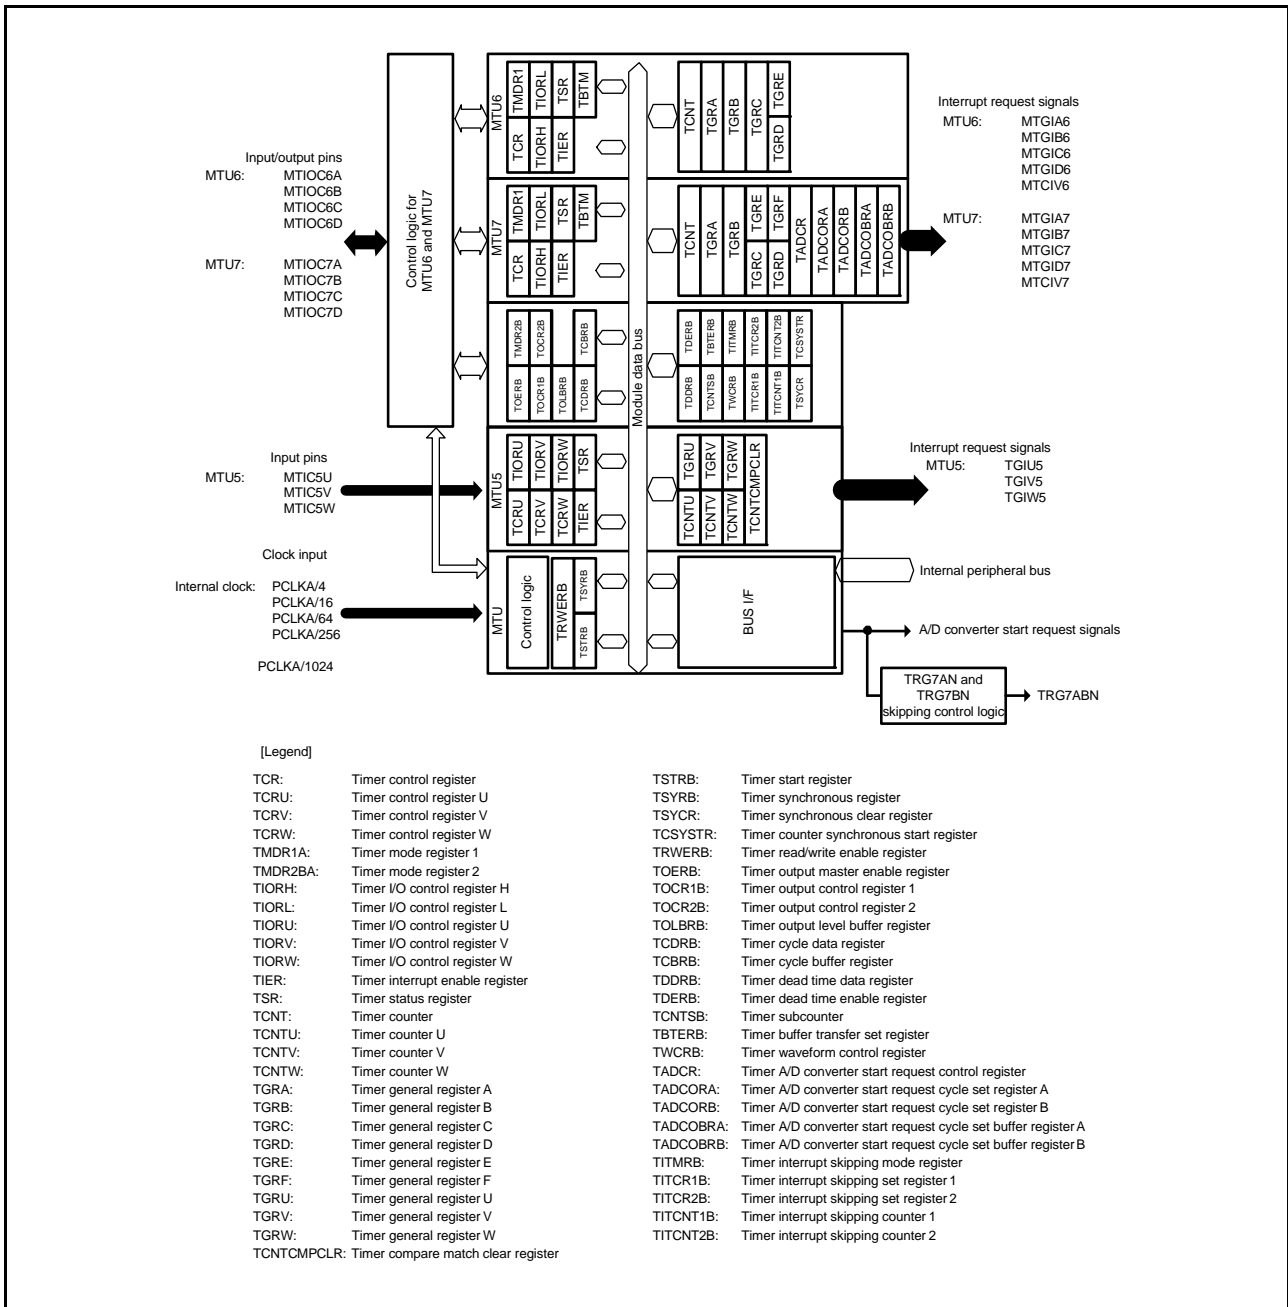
Input/output pins
MTU6: MTIOC6A
MTIOC6B
MTIOC6C
MTIOC6D

MTU7: MTIOC7A
MTIOC7B
MTIOC7C
MTIOC7D

Control logic for MTU6 and MTU7

MTU6
TMDR1 TIORL TSR TBTM
TCR TIORH TIER
TCNT TGRA TGRB TGRC TGRE TGRD

MTU7
TMDR1 TIORL TSR TBTM
TCR TIORH TIER
TCNT TGRA TGRB TGRE TGRF TADCR TADCORA TADCORB TADCOBRA TADCOBRB TGRC TGRD

TMDR2B TOCR2B TCBRB
TOERB TOCR1B TOLBRB TCDRB
TDERB TBTERB TITMRB TITCR2B TITCNT2B TCSYSTR
TDDRB TCNTSB TWCRB TITCR1B TITCNT1B TSYCR

Module data bus

Interrupt request signals
MTU6: MTGIA6
MTGIB6
MTGIC6
MTGID6
MTCIV6

MTU7: MTGIA7
MTGIB7
MTGIC7
MTGID7
MTCIV7

Input pins
MTU5: MTIC5U
MTIC5V
MTIC5W

MTU5
TIORU TIORV TIORW TSR
TCRU TCRV TCRW TIER
TGRU TGRV TGRW
TCNTU TCNTV TCNTW TCNTCMPCLR

Interrupt request signals
MTU5: TGIU5
TGIV5
TGIW5

Clock input
Internal clock: PCLKA/4
PCLKA/16
PCLKA/64
PCLKA/256

PCLKA/1024

MTU
Control logic
TRWERB
TSYRB
TSTRB
BUS I/F

Internal peripheral bus
A/D converter start request signals
TRG7AN and TRG7BN skipping control logic
TRG7ABN

[Legend]

TCR: Timer control register
TCRU: Timer control register U
TCRV: Timer control register V
TCRW: Timer control register W
TMDR1A: Timer mode register 1
TMDR2BA: Timer mode register 2
TIORH: Timer I/O control register H
TIORL: Timer I/O control register L
TIORU: Timer I/O control register U
TIORV: Timer I/O control register V
TIORW: Timer I/O control register W
TIER: Timer interrupt enable register
TSR: Timer status register
TCNT: Timer counter
TCNTU: Timer counter U
TCNTV: Timer counter V
TCNTW: Timer counter W
TGRA: Timer general register A
TGRB: Timer general register B
TGRC: Timer general register C
TGRD: Timer general register D
TGRE: Timer general register E
TGRF: Timer general register F
TGRU: Timer general register U
TGRV: Timer general register V
TGRW: Timer general register W
TCNTCMPCLR: Timer compare match clear register

TSTRB: Timer start register
TSYRB: Timer synchronous register
TSYCR: Timer synchronous clear register
TCSYSTR: Timer counter synchronous start register
TRWERB: Timer read/write enable register
TOERB: Timer output master enable register
TOCR1B: Timer output control register 1
TOCR2B: Timer output control register 2
TOLBRB: Timer output level buffer register
TCDRB: Timer cycle data register
TCBRB: Timer cycle buffer register
TDDRB: Timer dead time data register
TDERB: Timer dead time enable register
TCNTSB: Timer subcounter
TBTERB: Timer buffer transfer set register
TWCRB: Timer waveform control register
TADCR: Timer A/D converter start request control register
TADCORA: Timer A/D converter start request cycle set register A
TADCORB: Timer A/D converter start request cycle set register B
TADCOBRA: Timer A/D converter start request cycle set buffer register A
TADCOBRB: Timer A/D converter start request cycle set buffer register B
TITMRB: Timer interrupt skipping mode register
TITCR1B: Timer interrupt skipping set register 1
TITCR2B: Timer interrupt skipping set register 2
TITCNT1B: Timer interrupt skipping counter 1
TITCNT2B: Timer interrupt skipping counter 2